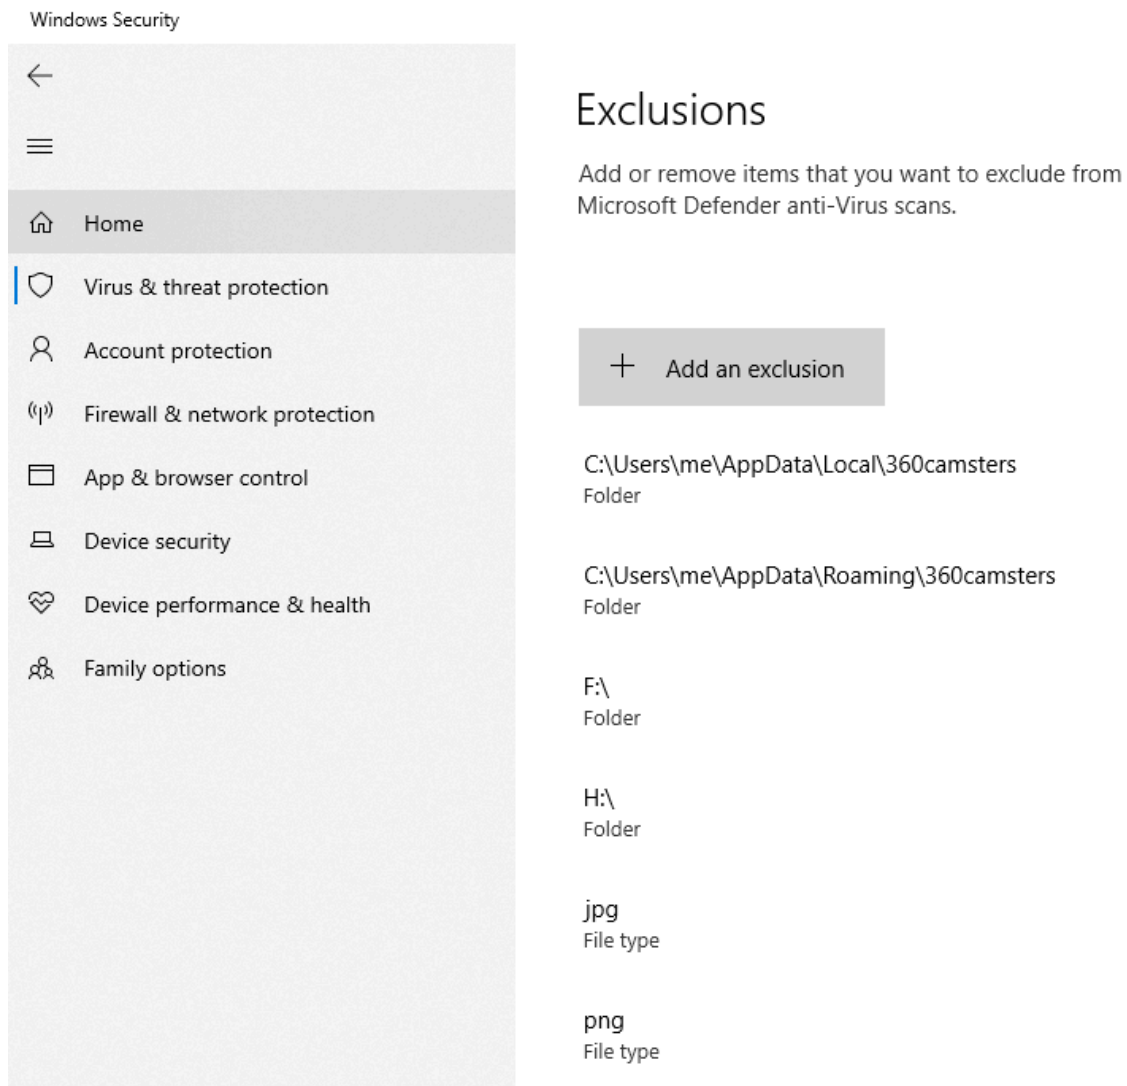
Windows Security

Home

Virus & threat protection

Account protection

Firewall & network protection

App & browser control

Device security

Device performance & health

Family options

Exclusions

Add or remove items that you want to exclude from Microsoft Defender anti-Virus scans.

+ Add an exclusion

C:\Users\me\AppData\Local\360camsters
Folder

C:\Users\me\AppData\Roaming\360camsters
Folder

F:\
Folder

H:\
Folder

jpg
File type

png
File type